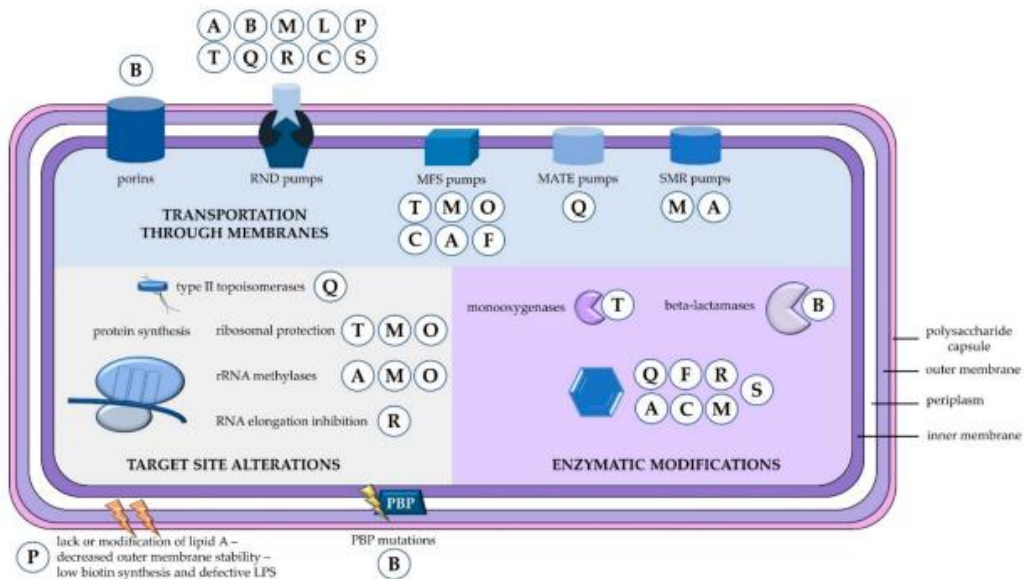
A B M L P
T Q R C S

B

porins

RND pumps

MFS pumps

T M O
C A F

MATE pumps

Q

SMR pumps

M A

TRANSPORTATION THROUGH MEMBRANES

type II topoisomerases Q

protein synthesis

ribosomal protection T M O

rRNA methylases A M O

RNA elongation inhibition R

TARGET SITE ALTERATIONS

monooxygenases T

beta-lactamases B

Q F R
A C M
S

ENZYMATIC MODIFICATIONS

polysaccharide capsule

outer membrane

periplasm

inner membrane

PBP

P lack or modification of lipid A – decreased outer membrane stability – low biotin synthesis and defective LPS

PBP mutations

B